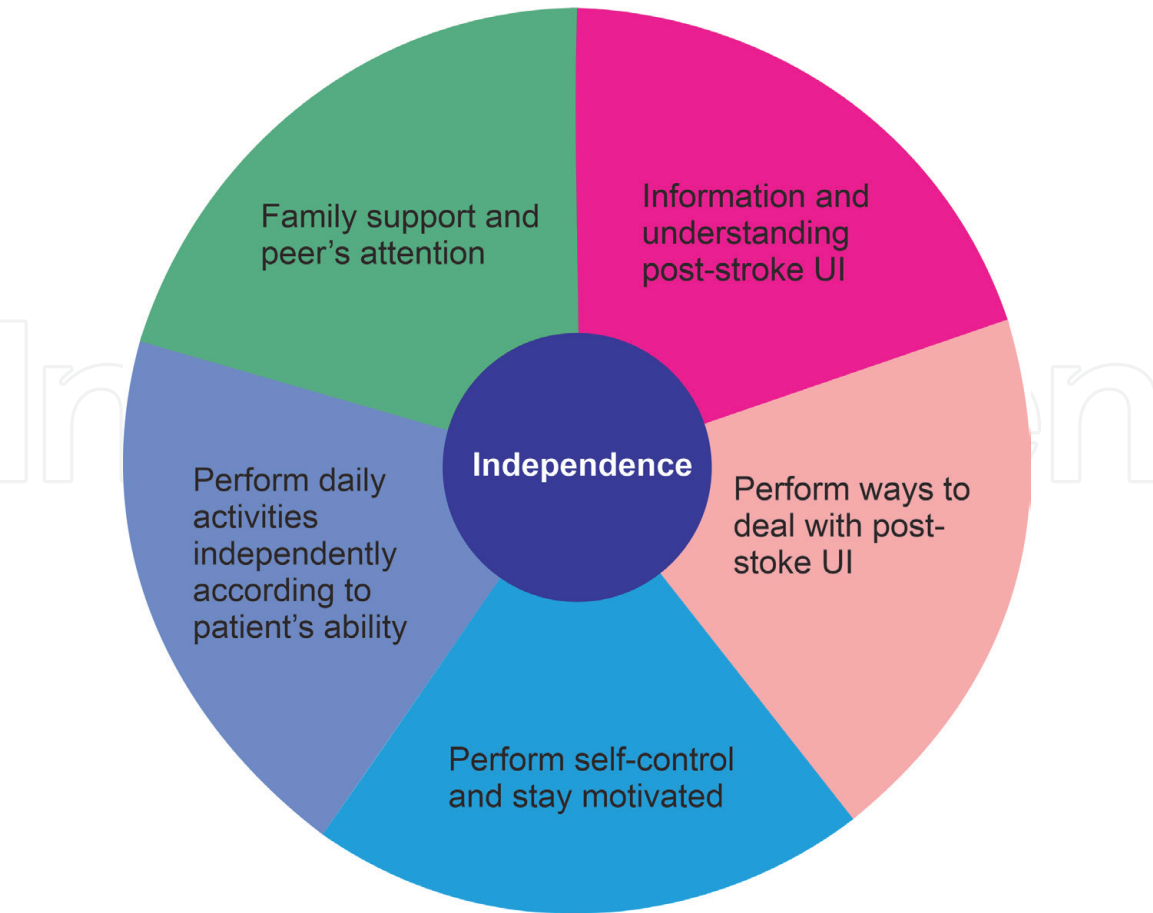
Family support and peer's attention

Information and understanding post-stroke UI

Independence

Perform daily activities independently according to patient's ability

Perform ways to deal with post-stoke UI

Perform self-control and stay motivated